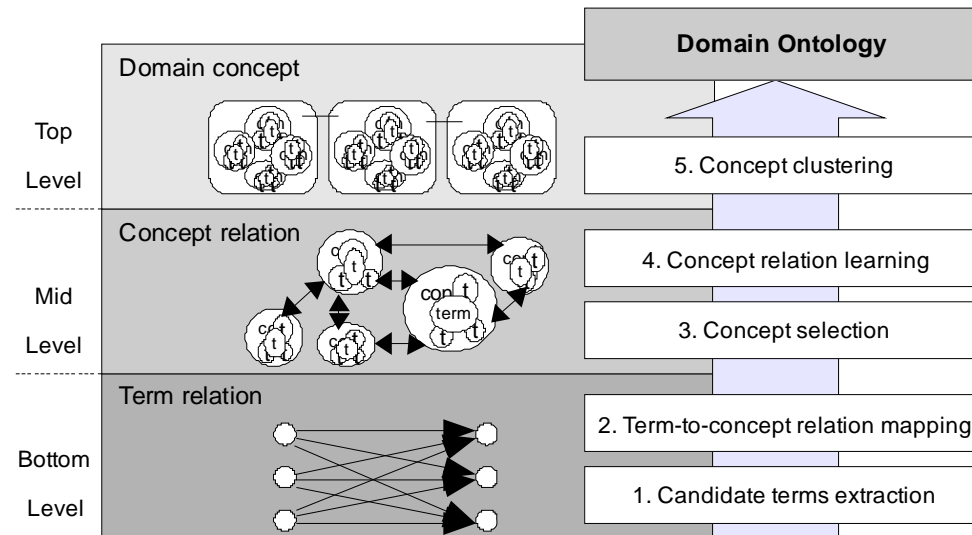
Domain Ontology

Domain concept

Top

Level

5. Concept clustering

Concept relation

Mid

Level

4. Concept relation learning

con

term

3. Concept selection

Term relation

Bottom

Level

2. Term-to-concept relation mapping

1. Candidate terms extraction